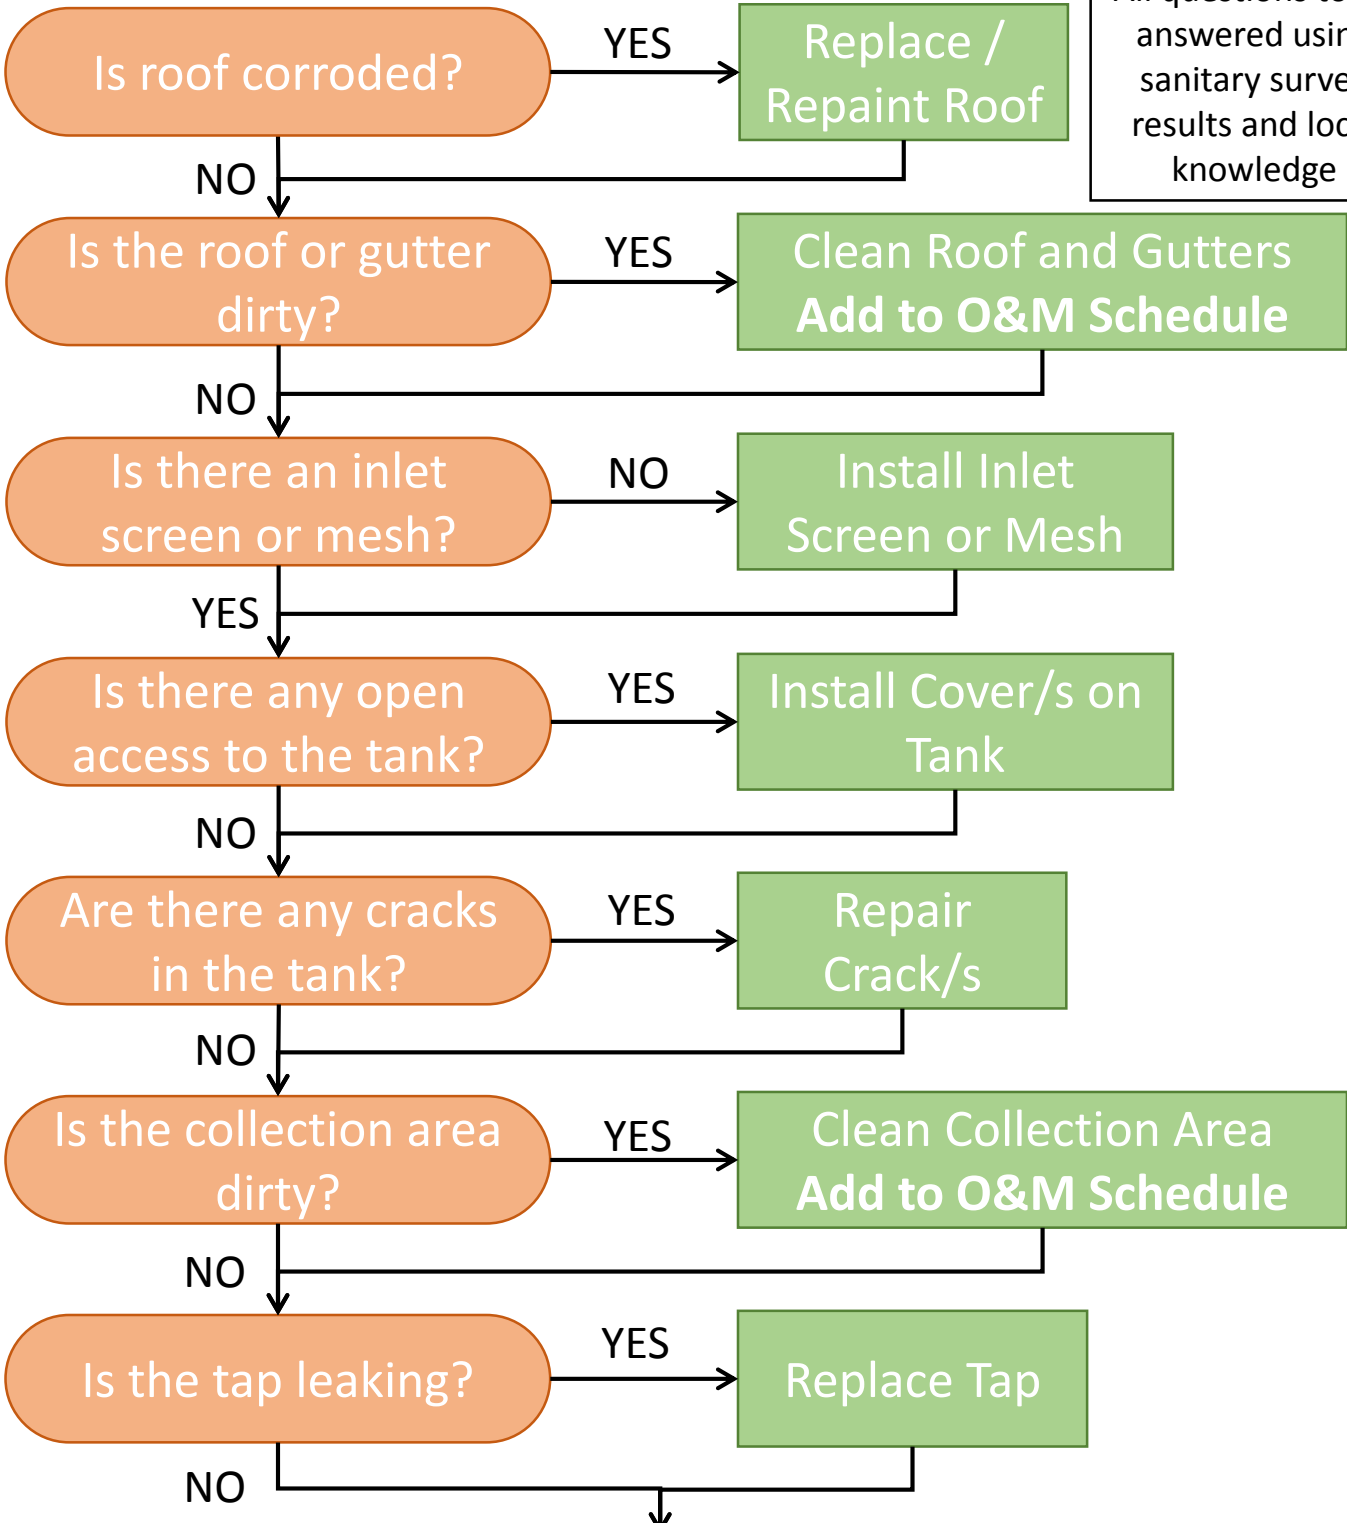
Is roof corroded?

YES

Replace / Repaint Roof

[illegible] answered usi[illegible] sanitary surve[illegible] results and loc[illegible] knowledge

NO

Is the roof or gutter dirty?

YES

Clean Roof and Gutters **Add to O&M Schedule**

NO

Is there an inlet screen or mesh?

NO

Install Inlet Screen or Mesh

YES

Is there any open access to the tank?

YES

Install Cover/s on Tank

NO

Are there any cracks in the tank?

YES

Repair Crack/s

NO

Is the collection area dirty?

YES

Clean Collection Area **Add to O&M Schedule**

NO

Is the tap leaking?

YES

Replace Tap

NO